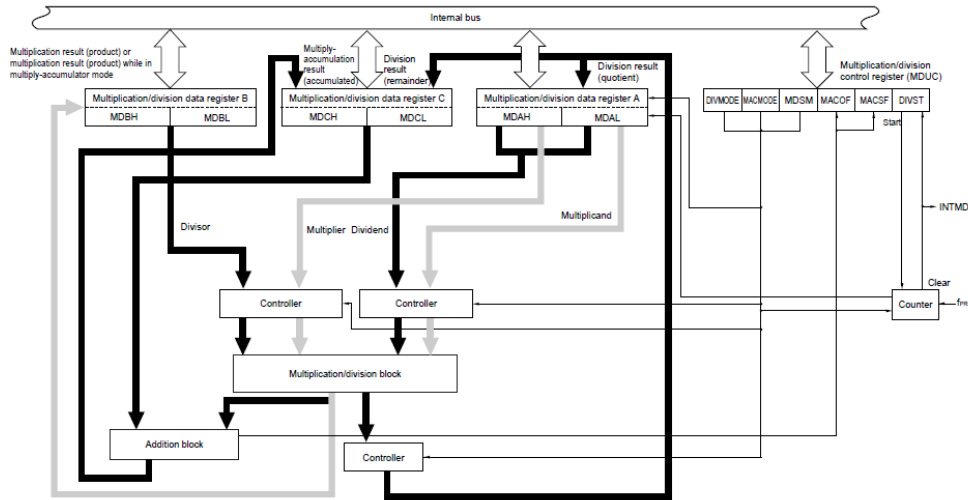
Internal bus

Multiplication result (product) or multiplication result (product) while in multiply-accumulator mode

Multiply-accumulation result (accumulated)

Division result (remainder)

Division result (quotient)

Multiplication/division control register (MDUC)

Multiplication/division data register B

MDBH

MDBL

Multiplication/division data register C

MDCH

MDCL

Multiplication/division data register A

MDAH

MDAL

DIVMODE

MACMODE

MDSM

MACOF

MACSF

DIVST

Start

Divisor

Multiplier

Dividend

Multiplicand

INTMD

Clear

Controller

Controller

Counter

$f_{PRS}$

Multiplication/division block

Addition block

Controller